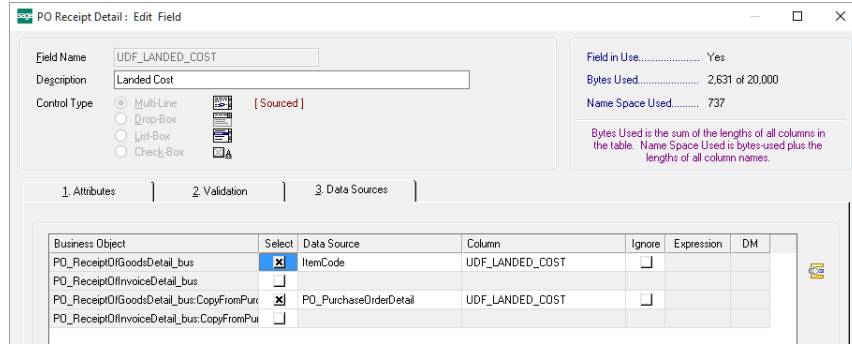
sage PO Receipt Detail : Edit Field

Field Name UDF_LANDED_COST
Description Landed Cost
Control Type Multi-Line [ Sourced ]
Drop-Box
List-Box
Check-Box

Field in Use.................. Yes
Bytes Used..................... 2,631 of 20,000
Name Space Used.......... 737

Bytes Used is the sum of the lengths of all columns in the table. Name Space Used is bytes-used plus the lengths of all column names.

1. Attributes | 2. Validation | 3. Data Sources

| Business Object | Select | Data Source | Column | Ignore | Expression | DM |
|---|---|---|---|---|---|---|
| PO_ReceiptOfGoodsDetail_bus | ☒ | ItemCode | UDF_LANDED_COST | ☐ | | |
| PO_ReceiptOfInvoiceDetail_bus | ☐ | | | | | |
| PO_ReceiptOfGoodsDetail_bus:CopyFromPurc | ☒ | PO_PurchaseOrderDetail | UDF_LANDED_COST | ☐ | | |
| PO_ReceiptOfInvoiceDetail_bus:CopyFromPur | ☐ | | | | | |